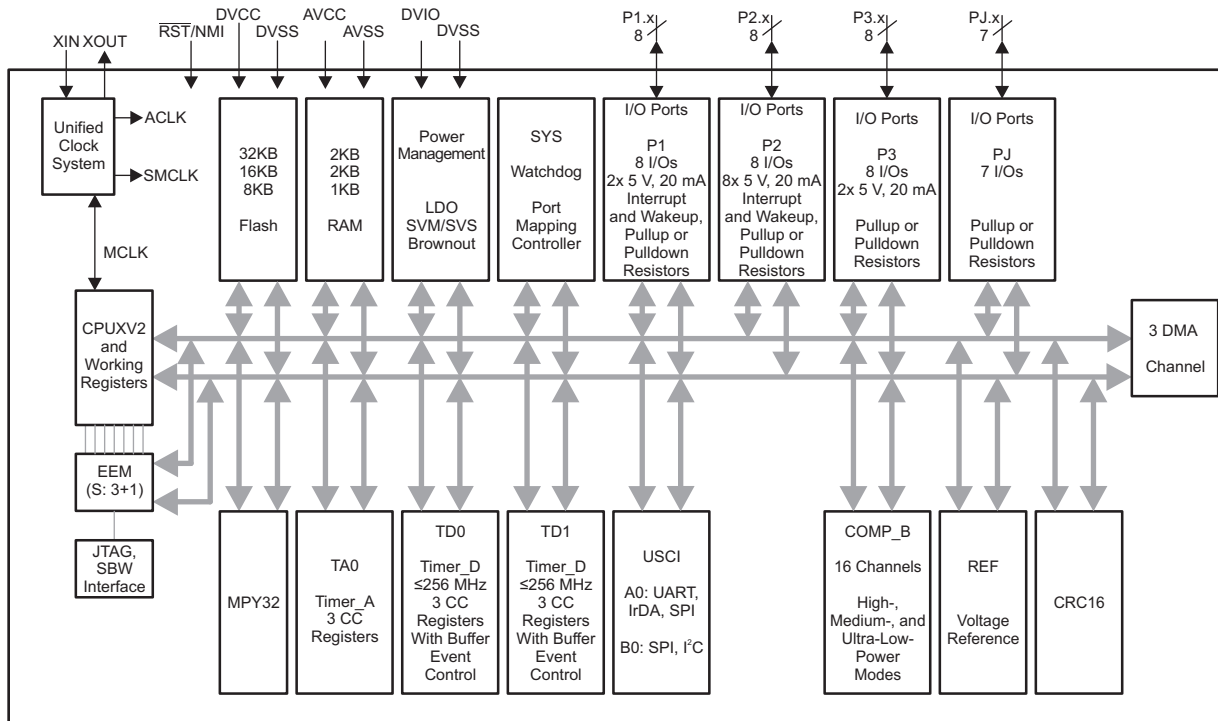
XIN XOUT

$\overline{RST}$/NMI

DVCC DVSS

AVCC AVSS

DVIO DVSS

P1.x 8

P2.x 8

P3.x 8

PJ.x 7

Unified Clock System

ACLK

SMCLK

MCLK

32KB 16KB 8KB Flash

2KB 2KB 1KB RAM

Power Management LDO SVM/SVS Brownout

SYS Watchdog Port Mapping Controller

I/O Ports P1 8 I/Os 2x 5 V, 20 mA Interrupt and Wakeup, Pullup or Pulldown Resistors

I/O Ports P2 8 I/Os 8x 5 V, 20 mA Interrupt and Wakeup, Pullup or Pulldown Resistors

I/O Ports P3 8 I/Os 2x 5 V, 20 mA Pullup or Pulldown Resistors

I/O Ports PJ 7 I/Os Pullup or Pulldown Resistors

CPUXV2 and Working Registers

3 DMA Channel

EEM (S: 3+1)

JTAG, SBW Interface

MPY32

TA0 Timer_A 3 CC Registers

TD0 Timer_D ≤256 MHz 3 CC Registers With Buffer Event Control

TD1 Timer_D ≤256 MHz 3 CC Registers With Buffer Event Control

USCI A0: UART, IrDA, SPI B0: SPI, $I^2C$

COMP_B 16 Channels High-, Medium-, and Ultra-Low-Power Modes

REF Voltage Reference

CRC16